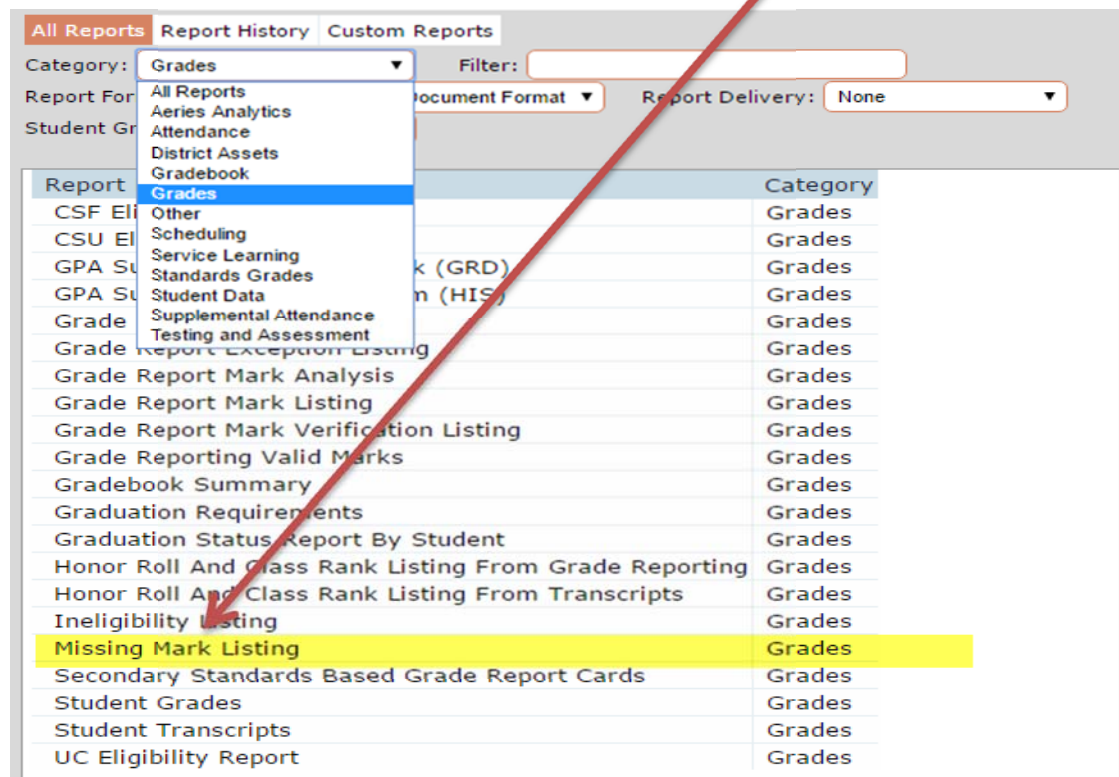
All Reports | Report History | Custom Reports

Category: Grades ▼ Filter:

Report For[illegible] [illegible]ocument Format ▼ Re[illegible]port Delivery: None ▼

Student Gr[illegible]

All Reports
Aeries Analytics
Attendance
District Assets
Gradebook
Grades
Other
Scheduling
Service Learning
Standards Grades
Student Data
Supplemental Attendance
Testing and Assessment

| Report | Category |
|---|---|
| CSF Eli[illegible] | Grades |
| CSU El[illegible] | Grades |
| GPA Su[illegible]k (GRD) | Grades |
| GPA Su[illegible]m (HIS) | Grades |
| Grade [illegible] | Grades |
| Grade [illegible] Exception Listing | Grades |
| Grade Report Mark Analysis | Grades |
| Grade Report Mark Listing | Grades |
| Grade Report Mark Verification Listing | Grades |
| Grade Reporting Valid Marks | Grades |
| Gradebook Summary | Grades |
| Graduation Requirements | Grades |
| Graduation Status Report By Student | Grades |
| Honor Roll And Class Rank Listing From Grade Reporting | Grades |
| Honor Roll And Class Rank Listing From Transcripts | Grades |
| Ineligibility Listing | Grades |
| Missing Mark Listing | Grades |
| Secondary Standards Based Grade Report Cards | Grades |
| Student Grades | Grades |
| Student Transcripts | Grades |
| UC Eligibility Report | Grades |